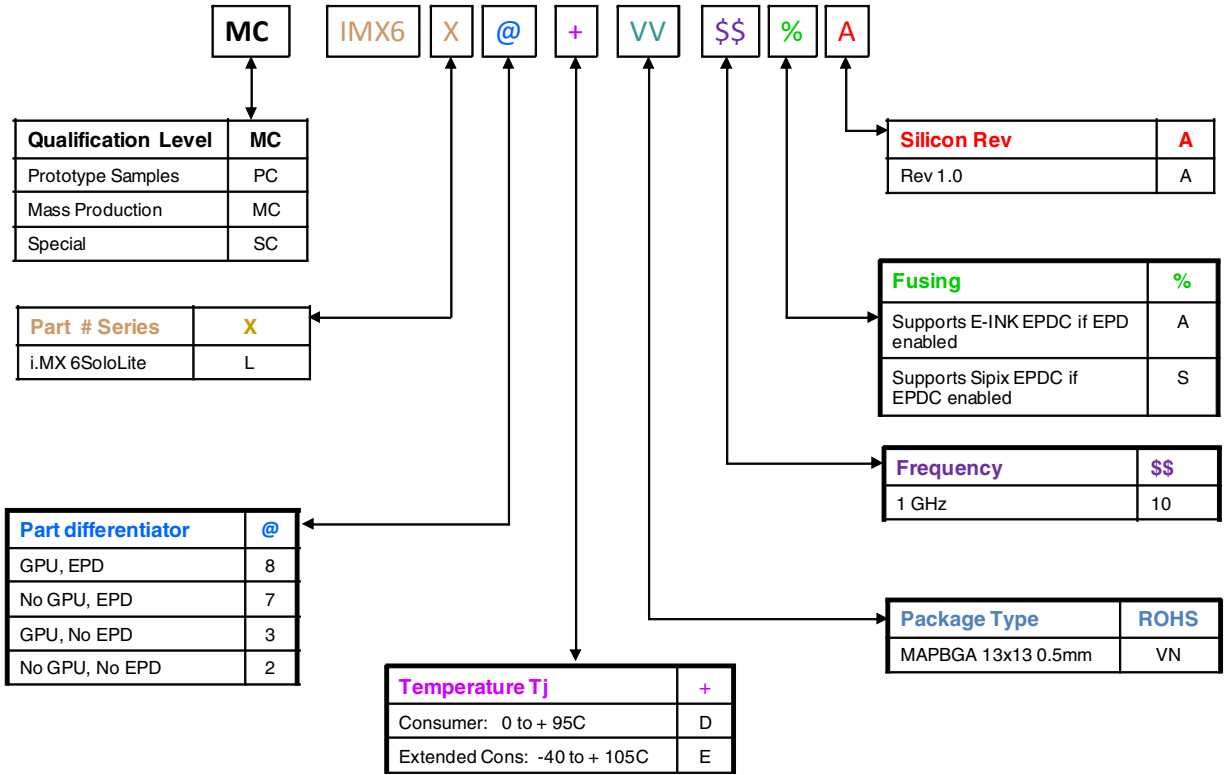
MC IMX6 X @ + VV $$ % A

| Qualification Level | MC |
|---|---|
| Prototype Samples | PC |
| Mass Production | MC |
| Special | SC |

| Part # Series | X |
|---|---|
| i.MX 6SoloLite | L |

| Part differentiator | @ |
|---|---|
| GPU, EPD | 8 |
| No GPU, EPD | 7 |
| GPU, No EPD | 3 |
| No GPU, No EPD | 2 |

| Temperature Tj | + |
|---|---|
| Consumer: 0 to + 95C | D |
| Extended Cons: -40 to + 105C | E |

| Silicon Rev | A |
|---|---|
| Rev 1.0 | A |

| Fusing | % |
|---|---|
| Supports E-INK EPDC if EPD enabled | A |
| Supports Sipix EPDC if EPDC enabled | S |

| Frequency | $$ |
|---|---|
| 1 GHz | 10 |

| Package Type | ROHS |
|---|---|
| MAPBGA 13x13 0.5mm | VN |